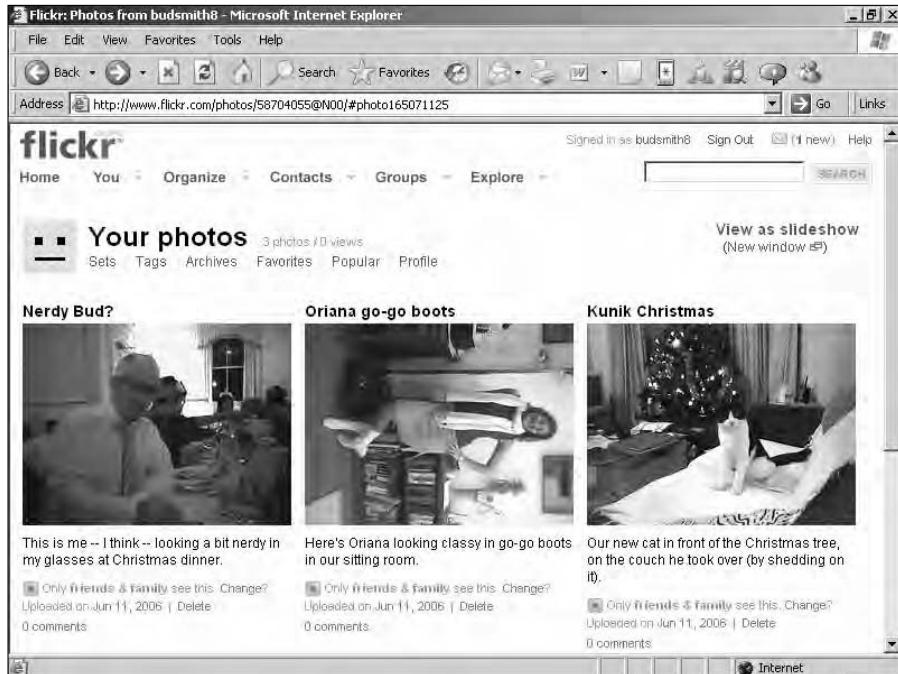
Flickr: Photos from budsmith8 - Microsoft Internet Explorer

File Edit View Favorites Tools Help

Back Search Favorites

Address http://www.flickr.com/photos/58704055@N00/#photo165071125 Go Links

flickr

Signed in as budsmith8 Sign Out (1 new) Help

Home You Organize Contacts Groups Explore

SEARCH

Your photos 3 photos / 0 views

Sets Tags Archives Favorites Popular Profile

View as slideshow
(New window)

Nerdy Bud?

This is me -- I think -- looking a bit nerdy in my glasses at Christmas dinner.

Only friends & family see this. Change?
Uploaded on Jun 11, 2006 | Delete
0 comments

Oriana go-go boots

Here's Oriana looking classy in go-go boots in our sitting room.

Only friends & family see this. Change?
Uploaded on Jun 11, 2006 | Delete
0 comments

Kunik Christmas

Our new cat in front of the Christmas tree, on the couch he took over (by shedding on it).

Only friends & family see this. Change?
Uploaded on Jun 11, 2006 | Delete
0 comments

Internet